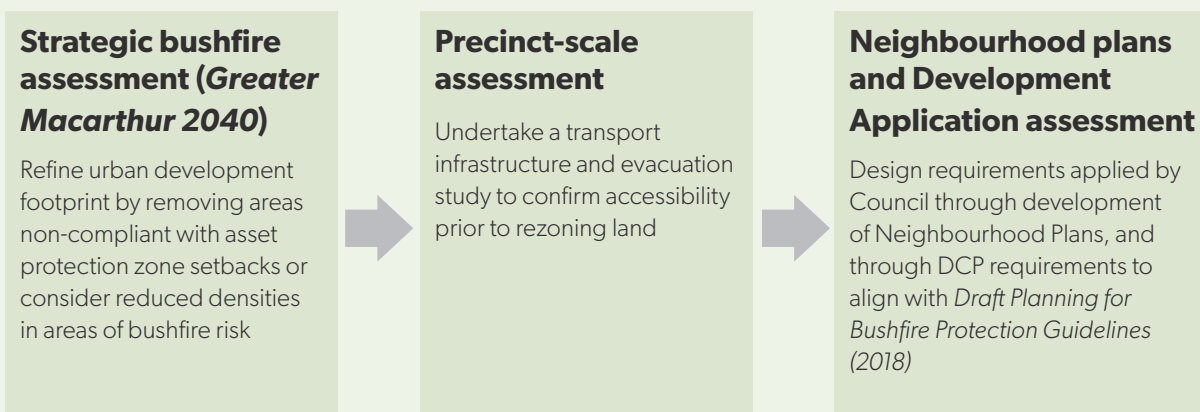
Strategic bushfire assessment (*Greater Macarthur 2040*)

Refine urban development footprint by removing areas non-compliant with asset protection zone setbacks or consider reduced densities in areas of bushfire risk

Precinct-scale assessment

Undertake a transport infrastructure and evacuation study to confirm accessibility prior to rezoning land

Neighbourhood plans and Development Application assessment

Design requirements applied by Council through development of Neighbourhood Plans, and through DCP requirements to align with *Draft Planning for Bushfire Protection Guidelines (2018)*